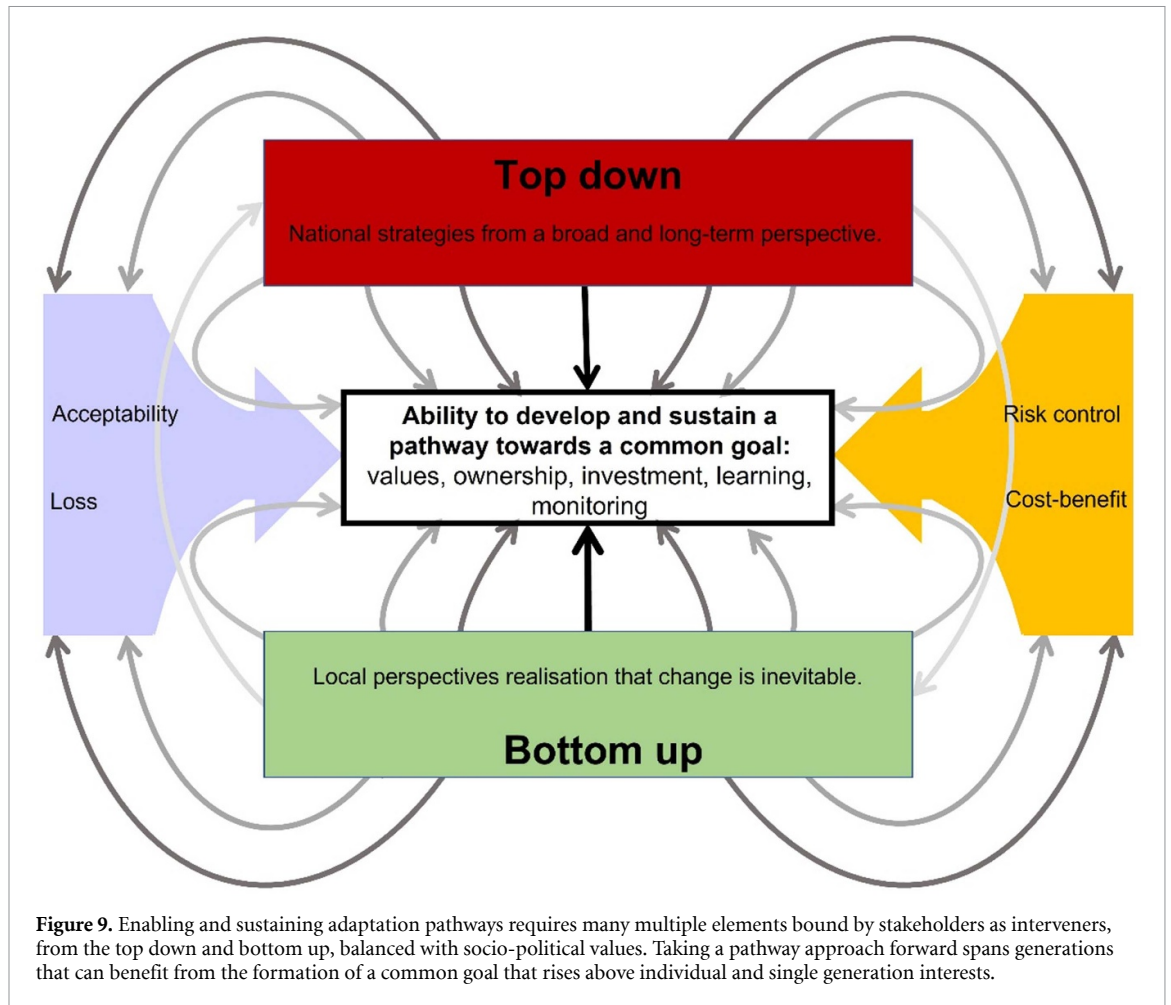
Top down

National strategies from a broad and long-term perspective.

Acceptability

Loss

Ability to develop and sustain a pathway towards a common goal: values, ownership, investment, learning, monitoring

Risk control

Cost-benefit

Local perspectives realisation that change is inevitable.

Bottom up

**Figure 9.** Enabling and sustaining adaptation pathways requires many multiple elements bound by stakeholders as interveners, from the top down and bottom up, balanced with socio-political values. Taking a pathway approach forward spans generations that can benefit from the formation of a common goal that rises above individual and single generation interests.